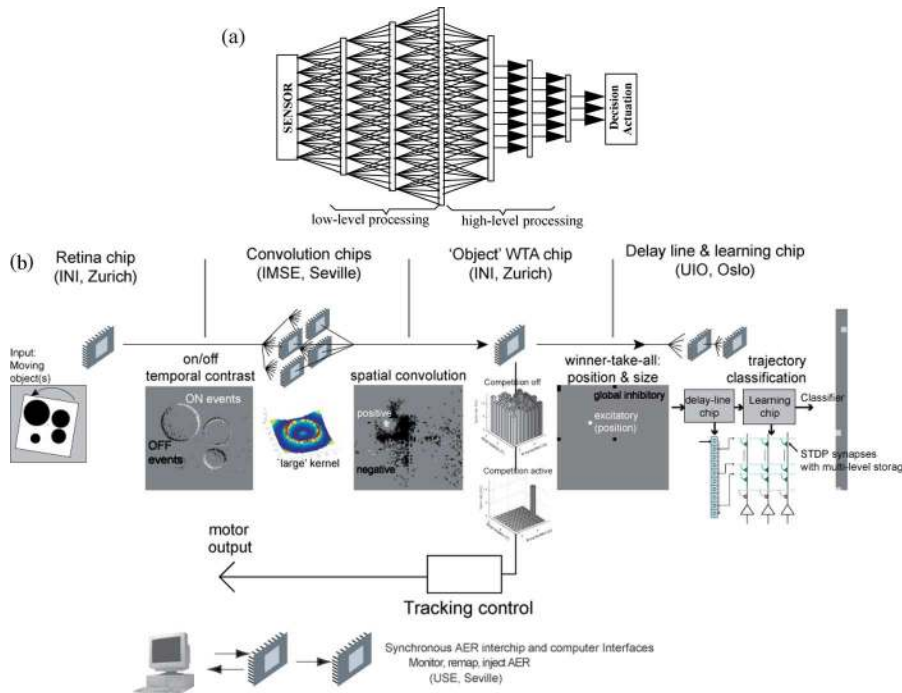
(a)

SENSOR

Decision Actuation

low-level processing

high-level processing

(b)

Retina chip (INI, Zurich)

Convolution chips (IMSE, Seville)

'Object' WTA chip (INI, Zurich)

Delay line & learning chip (UIO, Oslo)

Input: Moving object(s)

on/off temporal contrast

ON events

OFF events

'large' kernel

spatial convolution

positive

negative

Competition off

Competition active

winner-take-all: position & size

global inhibitory

excitatory (position)

trajectory classification

delay-line chip

Learning chip

Classifier

STDP synapses with multi-level storag

motor output

Tracking control

Synchronous AER interchip and computer Interfaces
Monitor, remap, inject AER
(USE, Seville)